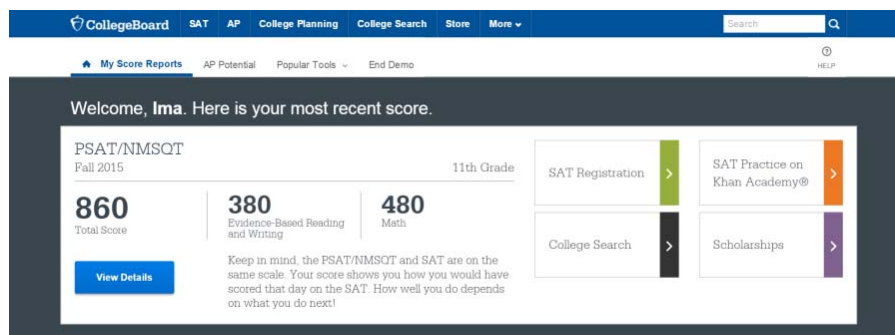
CollegeBoard SAT AP College Planning College Search Store More

Search

My Score Reports AP Potential Popular Tools End Demo

HELP

Welcome, **Ima**. Here is your most recent score.

PSAT/NMSQT
Fall 2015

11th Grade

860
Total Score

380
Evidence-Based Reading and Writing

480
Math

View Details

Keep in mind, the PSAT/NMSQT and SAT are on the same scale. Your score shows you how you would have scored that day on the SAT. How well you do depends on what you do next!

SAT Registration

SAT Practice on Khan Academy®

College Search

Scholarships